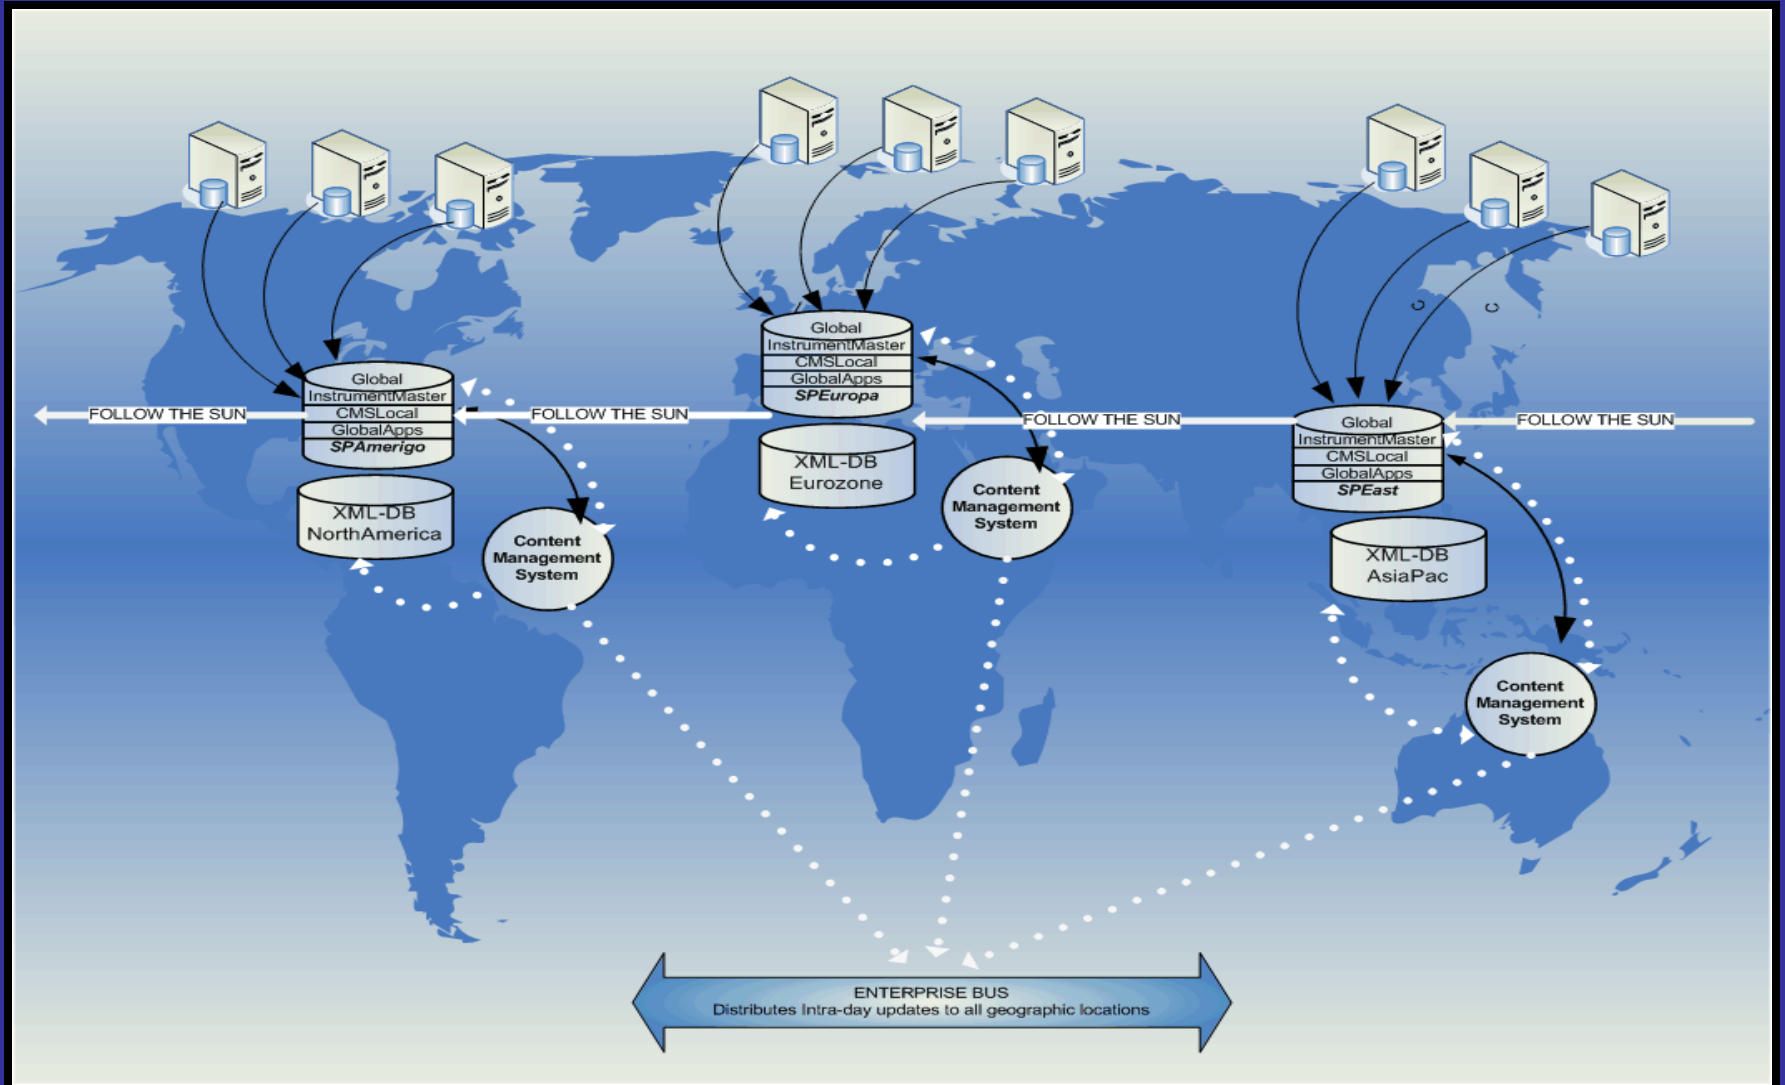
FOLLOW THE SUN

Global
InstrumentMaster
CMSLocal
GlobalApps
SPAmerigo

XML-DB
NorthAmerica

Content
Management
System

FOLLOW THE SUN

Global
InstrumentMaster
CMSLocal
GlobalApps
SPEuropa

XML-DB
Eurozone

Content
Management
System

FOLLOW THE SUN

Global
InstrumentMaster
CMSLocal
GlobalApps
SPEast

XML-DB
AsiaPac

Content
Management
System

FOLLOW THE SUN

ENTERPRISE BUS
Distributes Intra-day updates to all geographic locations